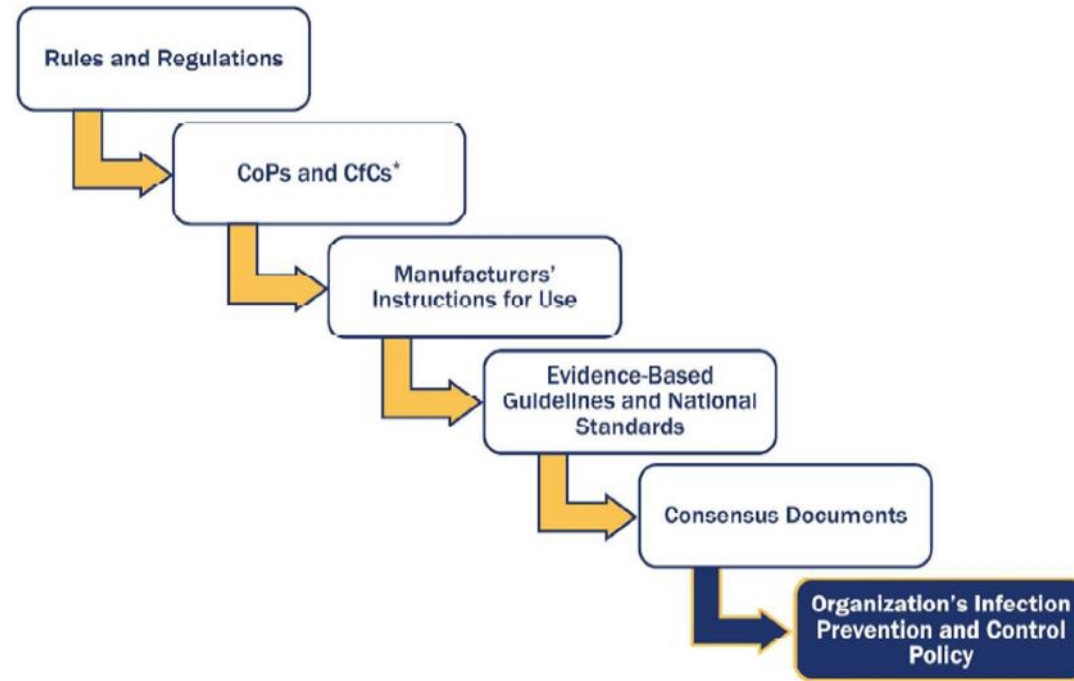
Rules and Regulations

CoPs and CfCs*

Manufacturers' Instructions for Use

Evidence-Based Guidelines and National Standards

Consensus Documents

Organization's Infection Prevention and Control Policy